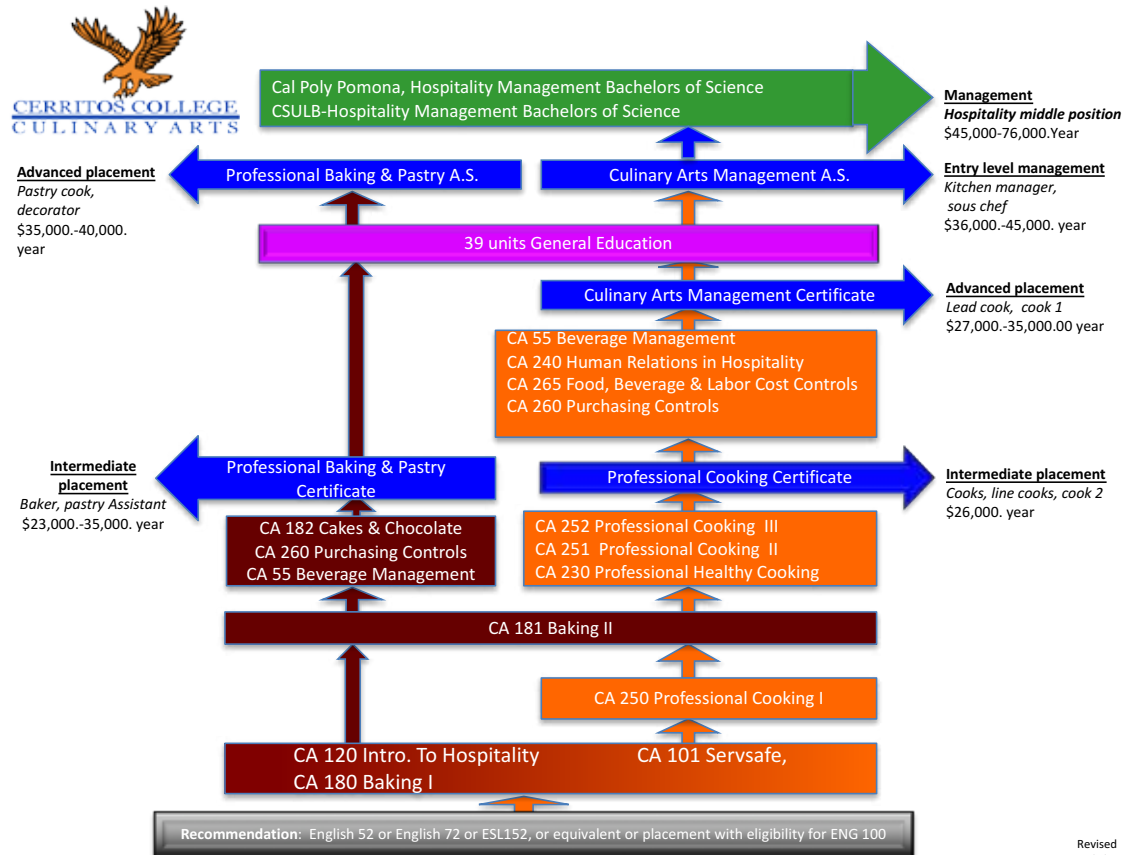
CERRITOS COLLEGE
CULINARY ARTS

Cal Poly Pomona, Hospitality Management Bachelors of Science
CSULB-Hospitality Management Bachelors of Science

Management
Hospitality middle position
$45,000-76,000.Year

Advanced placement
Pastry cook, decorator
$35,000.-40,000. year

Professional Baking & Pastry A.S.

Culinary Arts Management A.S.

Entry level management
Kitchen manager, sous chef
$36,000.-45,000. year

39 units General Education

Culinary Arts Management Certificate

Advanced placement
Lead cook, cook 1
$27,000.-35,000.00 year

CA 55 Beverage Management
CA 240 Human Relations in Hospitality
CA 265 Food, Beverage & Labor Cost Controls
CA 260 Purchasing Controls

Intermediate placement
Baker, pastry Assistant
$23,000.-35,000. year

Professional Baking & Pastry Certificate

Professional Cooking Certificate

Intermediate placement
Cooks, line cooks, cook 2
$26,000. year

CA 182 Cakes & Chocolate
CA 260 Purchasing Controls
CA 55 Beverage Management

CA 252 Professional Cooking III
CA 251 Professional Cooking II
CA 230 Professional Healthy Cooking

CA 181 Baking II

CA 250 Professional Cooking I

CA 120 Intro. To Hospitality
CA 180 Baking I
CA 101 Servsafe,

Recommendation: English 52 or English 72 or ESL152, or equivalent or placement with eligibility for ENG 100

Revised